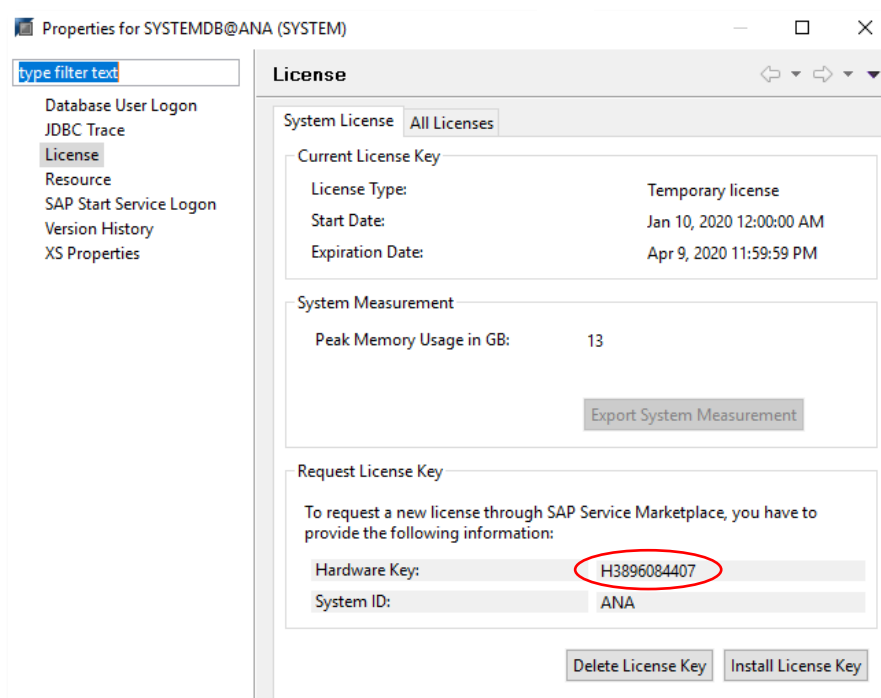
Properties for SYSTEMDB@ANA (SYSTEM)

type filter text

Database User Logon
JDBC Trace
License
Resource
SAP Start Service Logon
Version History
XS Properties

License

System License | All Licenses

Current License Key

License Type: Temporary license
Start Date: Jan 10, 2020 12:00:00 AM
Expiration Date: Apr 9, 2020 11:59:59 PM

System Measurement

Peak Memory Usage in GB: 13

Export System Measurement

Request License Key

To request a new license through SAP Service Marketplace, you have to provide the following information:

| Hardware Key: | H3896084407 |
|---|---|
| System ID: | ANA |

Delete License Key
Install License Key